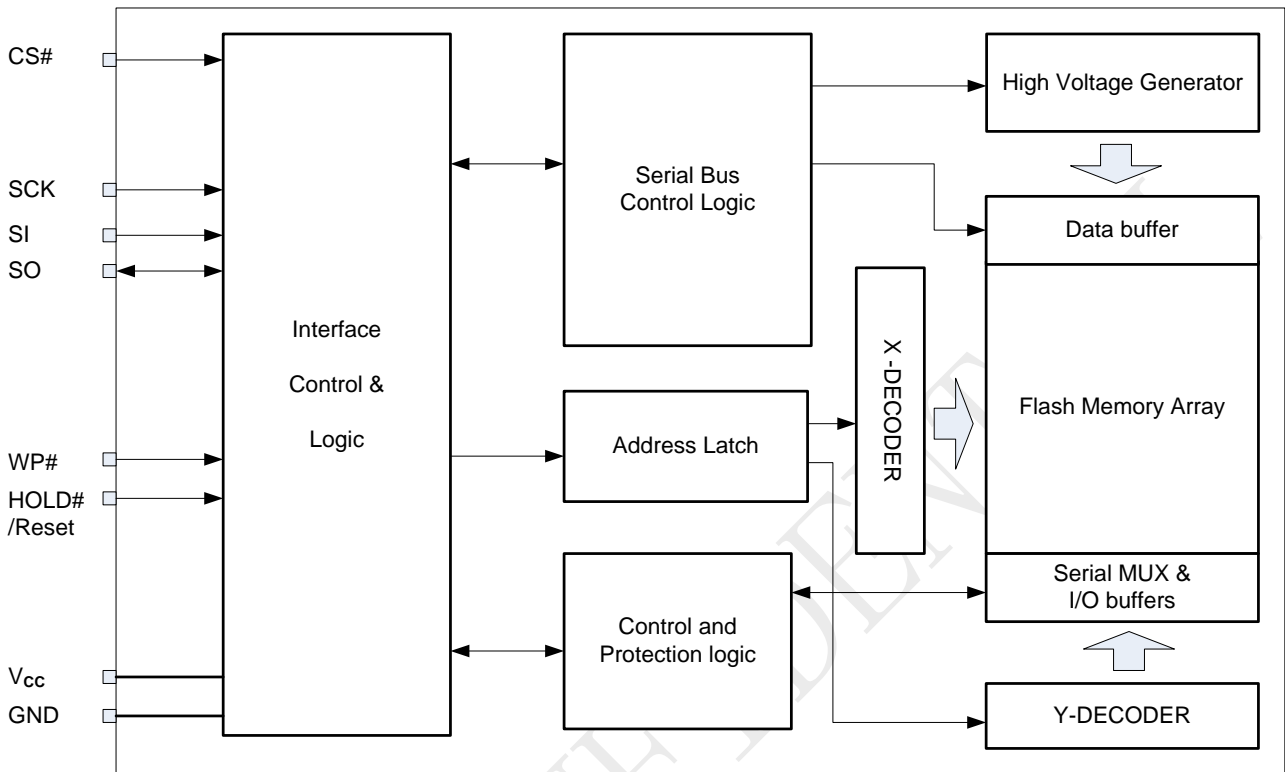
CS#

SCK

SI

SO

WP#

HOLD# /Reset

$V_{CC}$

GND

Interface Control & Logic

Serial Bus Control Logic

Address Latch

Control and Protection logic

X -DECODER

High Voltage Generator

Data buffer

Flash Memory Array

Serial MUX & I/O buffers

Y-DECODER